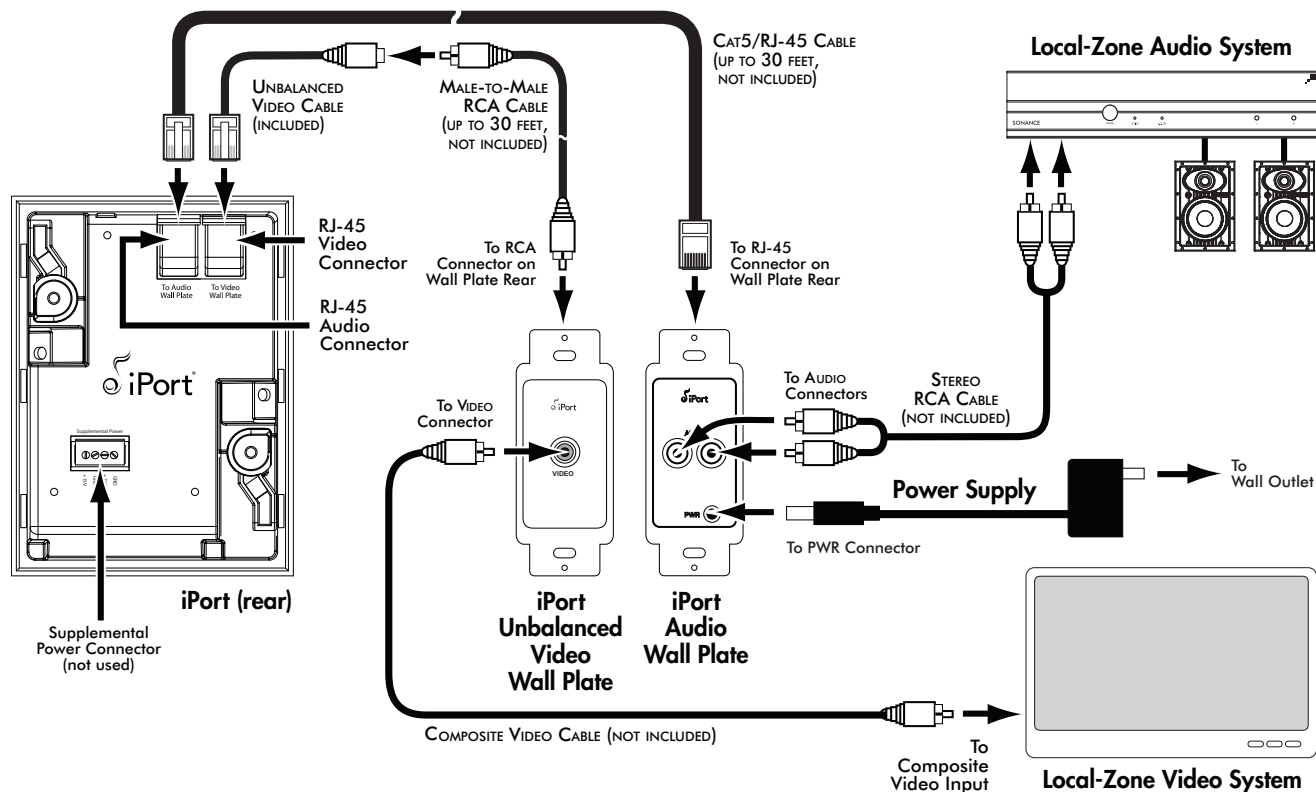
Unbalanced Video Cable (included)

Male-to-Male RCA Cable (up to 30 feet, not included)

Cat5/RJ-45 Cable (up to 30 feet, not included)

Local-Zone Audio System

SONANCE

RJ-45 Video Connector

RJ-45 Audio Connector

To Audio Wall Plate

To Video Wall Plate

To RCA Connector on Wall Plate Rear

To RJ-45 Connector on Wall Plate Rear

iPort

Supplemental Power

iPort

iPort

VIDEO

To Video Connector

To Audio Connectors

Stereo RCA Cable (not included)

PWR

Power Supply

To Wall Outlet

To PWR Connector

iPort (rear)

Supplemental Power Connector (not used)

iPort Unbalanced Video Wall Plate

iPort Audio Wall Plate

Composite Video Cable (not included)

To Composite Video Input

Local-Zone Video System